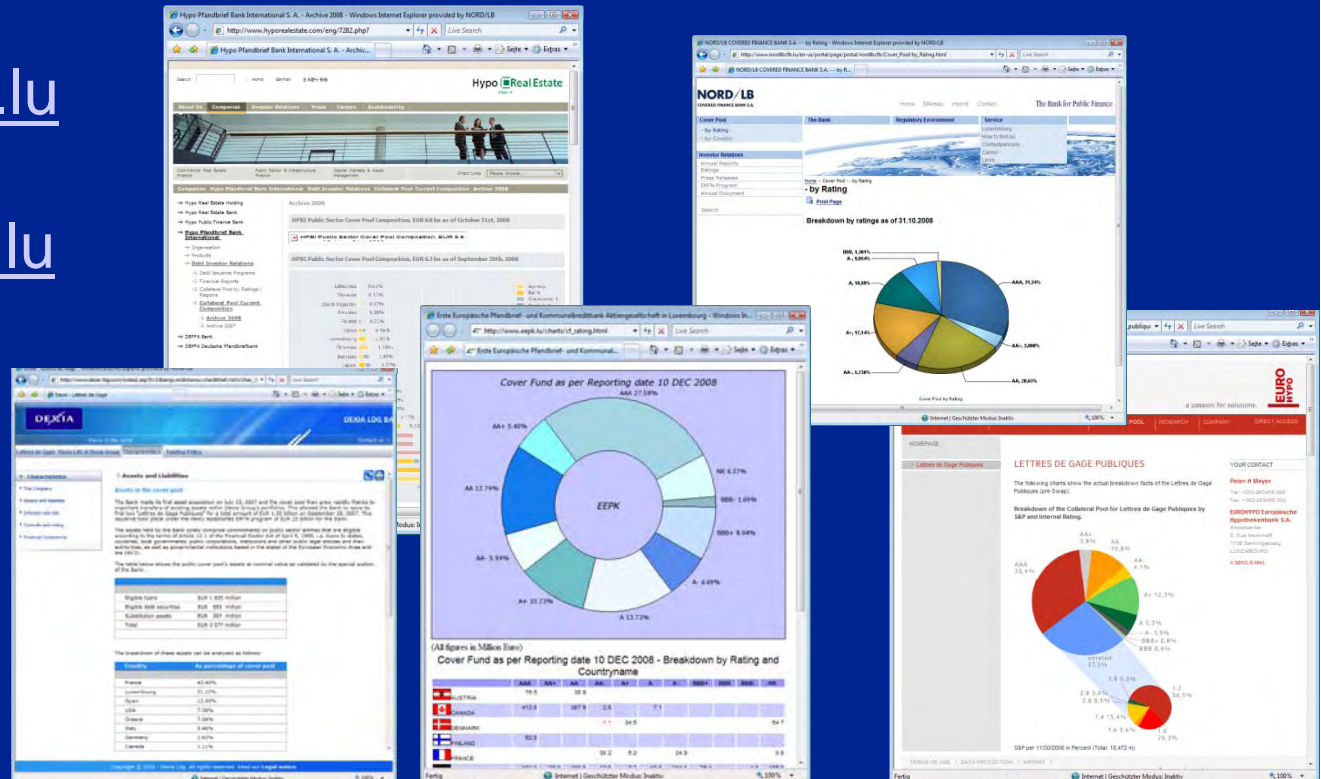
.lu

.lu

Hypo Pfandbrief Bank International S. A. - Archive 2008 - Windows Internet Explorer provided by NORD/LB

http://www.hyporealestate.com/eng/7282.php?

Live Search

Hypo Pfandbrief Bank International S. A. - Archiv...

Seite Extras

Hypo Real Estate

About Us Companies Investor Relations Press Careers Sustainability

Companies Hypo Pfandbrief Bank International Debt Investor Relations Collateral Pool Current Composition Archive 2008

Hypo Real Estate Holding
Hypo Real Estate Bank
Hypo Public Finance Bank
Hypo Pfandbrief Bank International
Organisation
Products
Debt Investor Relations
Debt Issuance Programs
Financial Reports
Collateral Pool by Ratings / Regions
Collateral Pool Current Composition
Archive 2008
Archive 2007
DEPFA Bank
DEPFA Deutsche Pfandbriefbank

Archive 2008

HPBI Public Sector Cover Pool Composition, EUR 6.6 bn as of October 31st, 2008

HPBI Public Sector Cover Pool Composition, EUR 6.3 bn as of September 30th, 2008

NORD/LB COVERED FINANCE BANK S.A. - by Rating - Windows Internet Explorer provided by NORD/LB

http://www.nordlbcfb.lu/en-us/portal/page/portal/nordlbcfb/Cover_Pool/by_Rating.html

Live Search

NORD/LB COVERED FINANCE BANK S.A. - by R...

Seite Extras

NORD/LB
COVERED FINANCE BANK S.A.

Home Sitemap Imprint Contact

The Bank for Public Finance

Cover Pool
- by Rating
- by Country

The Bank

Regulatory Environment

Service
Luxembourg
How to find us
Contactpersons
Career
Links

Investor Relations
Annual Reports
Ratings
Press Releases
EMTN-Program
Annual Statement

Search

Home > Cover Pool > by Rating
- by Rating

Print Page

Breakdown by ratings as of 31.10.2008

BBB, 1,90%
A-, 0,96%
A, 10,59%
A+, 12,14%
AA+, 5,73%
AAA, 31,24%
AA+, 3,08%
AA, 28,63%

Cover Pool by Rating

Internet | Geschützter Modus: Inaktiv

100%

DEXIA

DEXIA LdG BANQUE

Lettres de Gage Dexia LdG in Dexia Group Characteristics Funding Policy

Assets and Liabilities

Assets in the cover pool

Eligible loans EUR 1 895 million
Eligible debt securities EUR 995 million
Substitution assets EUR 887 million
Total EUR 3 577 million

Country As percentage of cover pool

France 43.40%
Luxembourg 21.12%
Spain 12.85%
USA 7.30%
Greece 5.06%
Italy 3.46%
Germany 1.63%
Canada 1.11%

Copyright © 2008 - Dexia LdG. All rights reserved. Read our Legal notice

Internet | Geschützter Modus: Inaktiv

Erste Europäische Pfandbrief- und Kommunalkreditbank Aktiengesellschaft in Luxembourg - Windows In...

http://www.eepk.lu/charts/cf_rating.html

Live Search

Erste Europäische Pfandbrief- und Kommunal...

Seite Extras

Cover Fund as per Reporting date 10 DEC 2008

AAA 27.59%
AA+ 5.40%
NR 4.37%
BBB- 1.69%
BBB+ 8.04%
AA 12.79%
EEPK
AA- 5.99%
A- 6.49%
A+ 10.72%
A 13.72%

(All figures in Million Euro)

Cover Fund as per Reporting date 10 DEC 2008 - Breakdown by Rating and Countryname

| | AAA | AA+ | AA | AA- | A+ | A | A- | BBB+ | BBB | BBB- | NR |
|---|---|---|---|---|---|---|---|---|---|---|---|
| AUSTRIA | 79.5 | | 18.9 | | | | | | | | |
| CANADA | 412.8 | | 167.9 | 2.5 | | 7.1 | | | | | |
| DENMARK | | | | | 34.5 | | | | | | 54.7 |
| FINLAND | 92.6 | | | | | | | | | | |
| FRANCE | | | | 38.2 | 5.2 | | 24.9 | | | | 6.6 |

Fertig

Internet | Geschützter Modus: Inaktiv

100%

Live Search

Seite Extras

EURO HYPO

a passion for solutions.

POOL RESEARCH COMPANY DIRECT ACCESS

HOMEPAGE

Lettres de Gage Publiques

LETTRES DE GAGE PUBLIQUES

The following charts show the actual breakdown facts of the Lettres de Gage Publiques (pre Swap).

Breakdown of the Collateral Pool for Lettres de Gage Publiques by S&P and Internal Rating.

AA+ 2.8%
AA 10.8%
AA- 4.1%
AAA 33.4%
A+ 12.3%
A 5.3%
A- 1.9%
BBB+ 0.8%
BBB 0.4%
unrated 27.3%
1.9 0.3%
1.2 54.5%
2.8 3.6%
2.0 0.9%
1.4 15.4%
1.6 3.4%
1.0 26.3%

S&P per 11/30/2008 in Percent (Total: 10.472 m)

YOUR CONTACT

Peter H Meyer

EUROHYPO Europäische Hypothekenbank S.A.

LUXEMBOURG

SEND E-MAIL

TERMS OF USE DATA PROTECTION IMPRINT

Fertig

Internet | Geschützter Modus: Inaktiv

100%